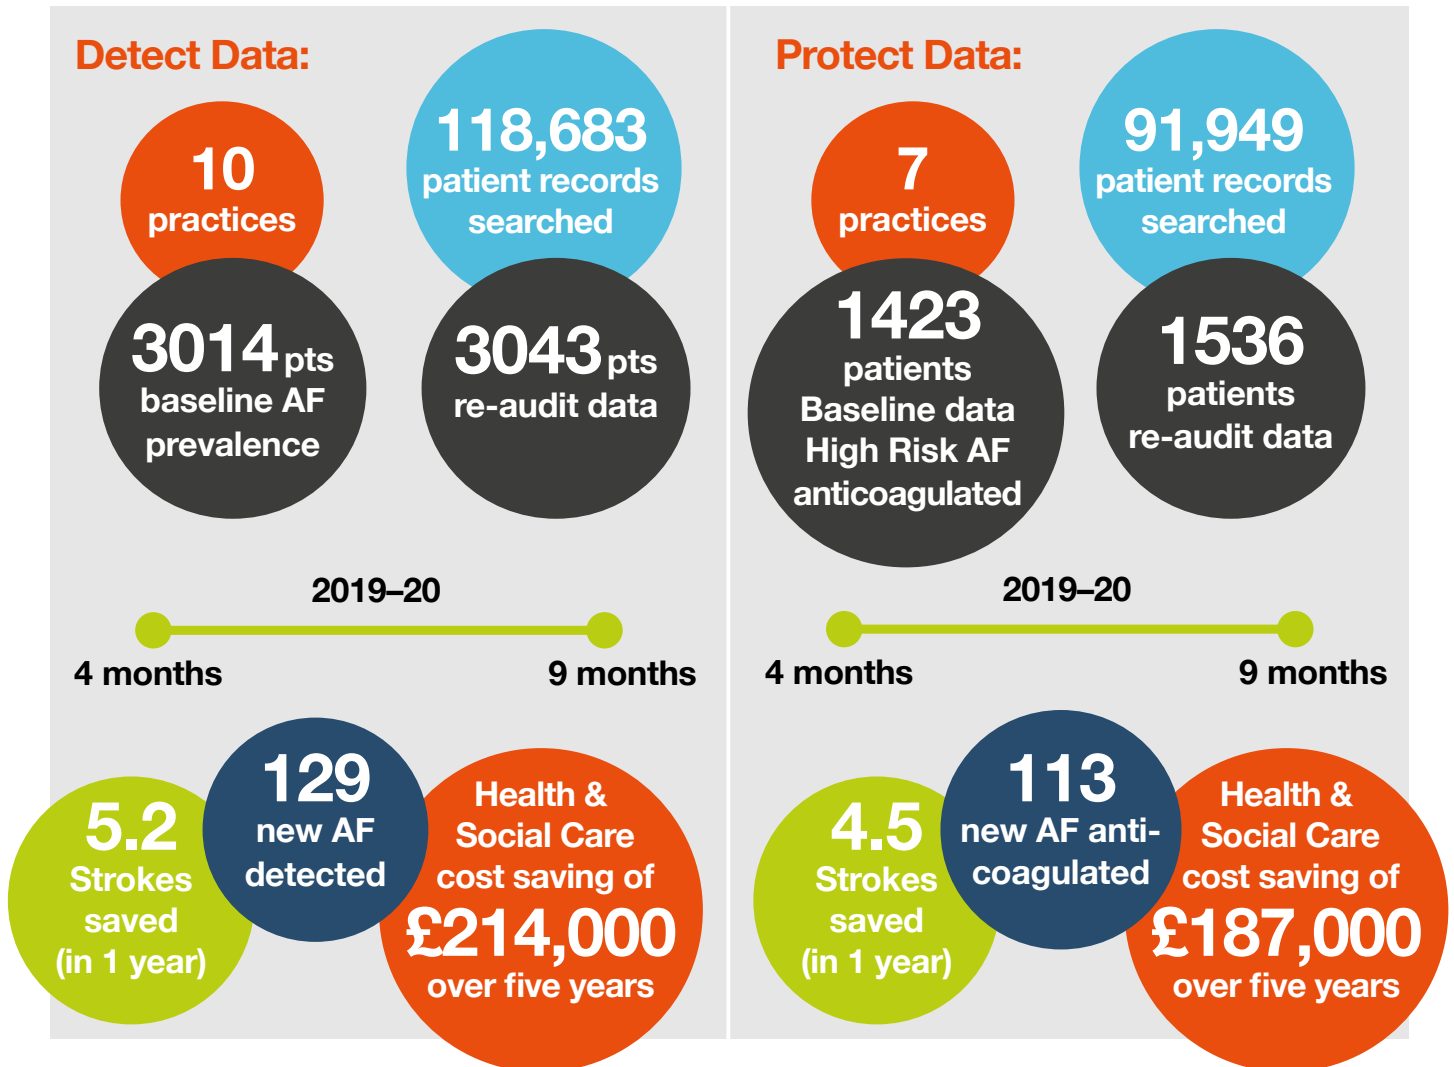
Detect Data:

10 practices

118,683 patient records searched

3014 pts baseline AF prevalence

3043 pts re-audit data

2019–20

4 months

9 months

5.2 Strokes saved (in 1 year)

129 new AF detected

Health & Social Care cost saving of £214,000 over five years

Protect Data:

7 practices

91,949 patient records searched

1423 patients Baseline data High Risk AF anticoagulated

1536 patients re-audit data

2019–20

4 months

9 months

4.5 Strokes saved (in 1 year)

113 new AF anticoagulated

Health & Social Care cost saving of £187,000 over five years